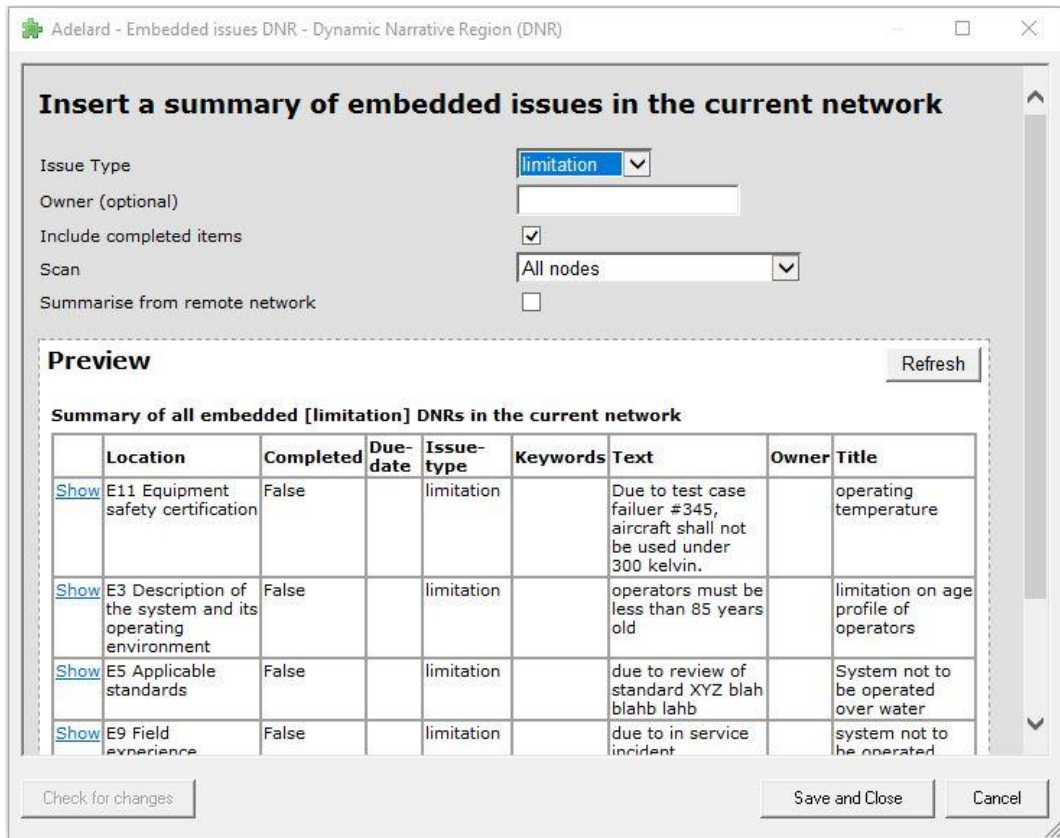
Adelard - Embedded issues DNR - Dynamic Narrative Region (DNR)

Insert a summary of embedded issues in the current network

Issue Type limitation
Owner (optional)
Include completed items
Scan All nodes
Summarise from remote network

Preview

Refresh

Summary of all embedded [limitation] DNRs in the current network

| | Location | Completed | Due-date | Issue-type | Keywords | Text | Owner | Title |
|---|---|---|---|---|---|---|---|---|
| Show | E11 Equipment safety certification | False | | limitation | | Due to test case failuer #345, aircraft shall not be used under 300 kelvin. | | operating temperature |
| Show | E3 Description of the system and its operating environment | False | | limitation | | operators must be less than 85 years old | | limitation on age profile of operators |
| Show | E5 Applicable standards | False | | limitation | | due to review of standard XYZ blah blahb lahb | | System not to be operated over water |
| Show | E9 Field experience | False | | limitation | | due to in service incident | | system not to be operated |

Check for changes

Save and Close

Cancel